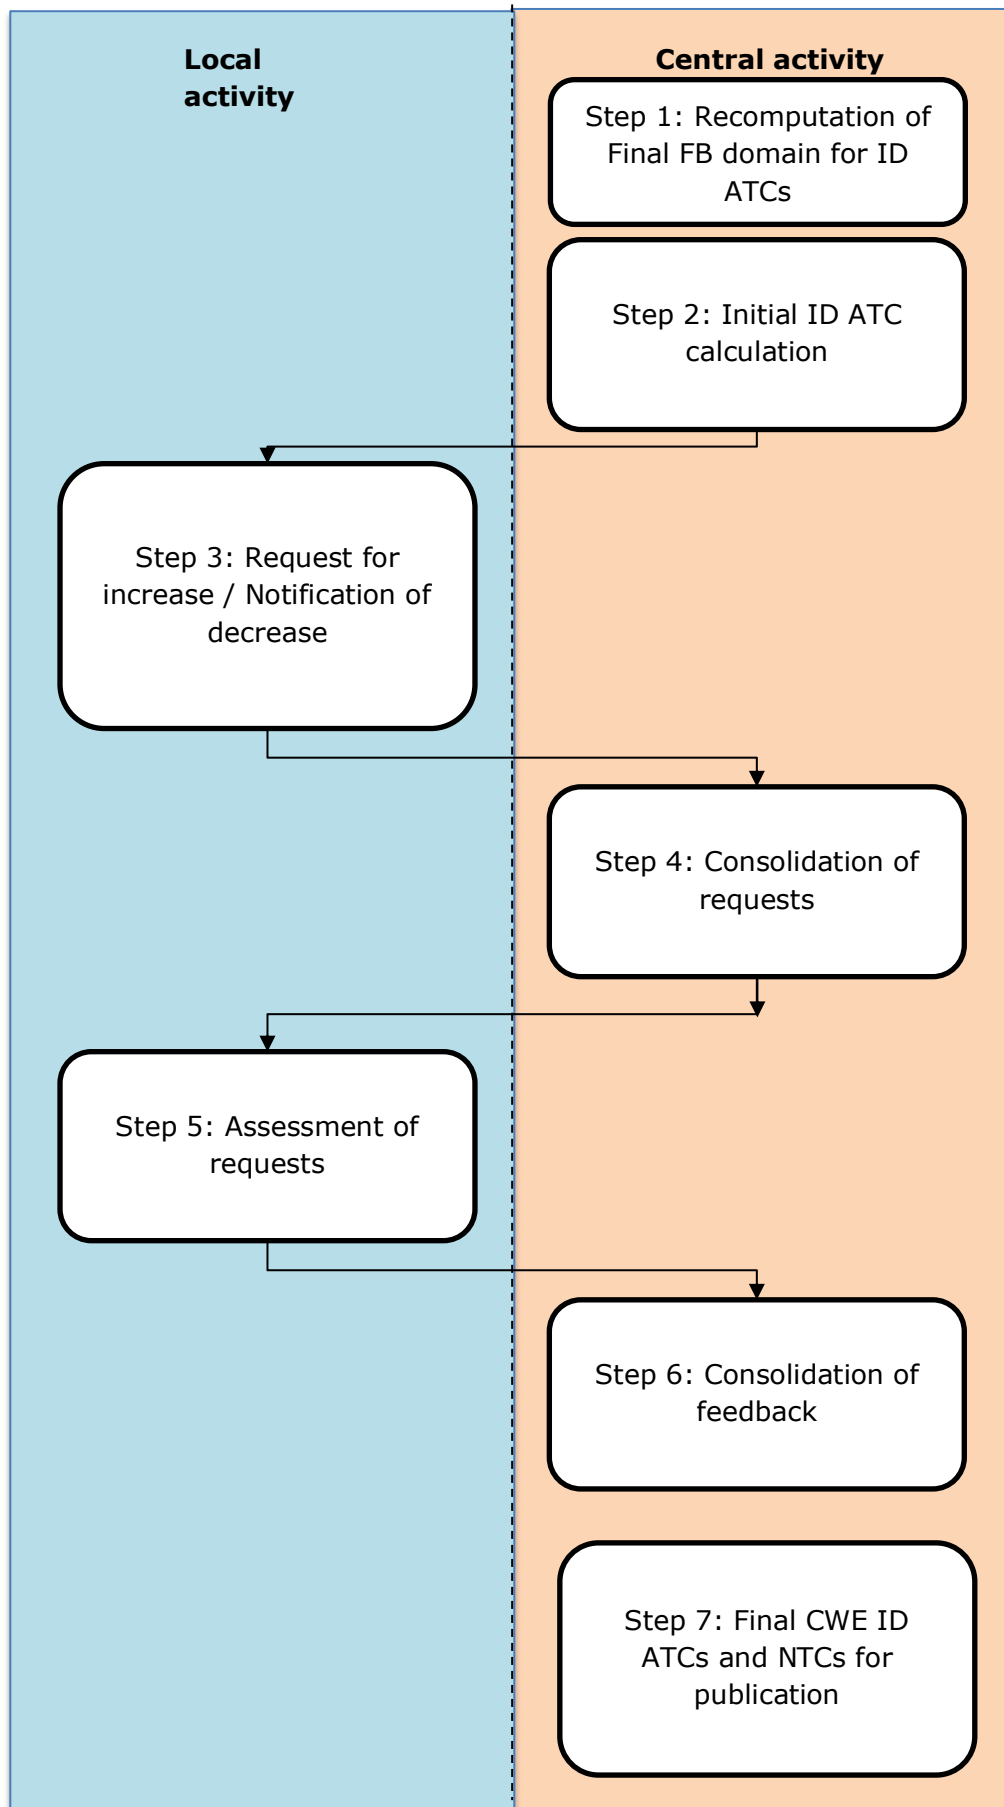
Local activity

Central activity

Step 1: Recomputation of Final FB domain for ID ATCs

Step 2: Initial ID ATC calculation

Step 3: Request for increase / Notification of decrease

Step 4: Consolidation of requests

Step 5: Assessment of requests

Step 6: Consolidation of feedback

Step 7: Final CWE ID ATCs and NTCs for publication